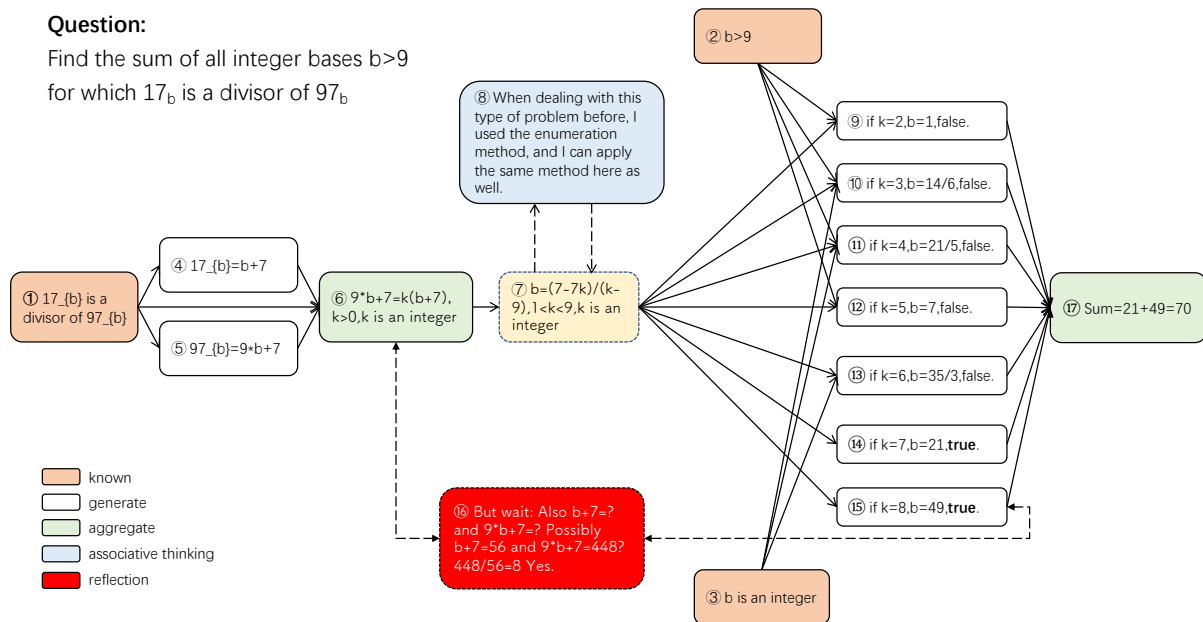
**Question:**

Find the sum of all integer bases b>9 for which $17_b$ is a divisor of $97_b$

② b>9

⑧ When dealing with this type of problem before, I used the enumeration method, and I can apply the same method here as well.

⑨ if k=2,b=1,false.

⑩ if k=3,b=14/6,false.

⑪ if k=4,b=21/5,false.

① 17_{b} is a divisor of 97_{b}

④ 17_{b}=b+7

⑤ 97_{b}=9*b+7

⑥ 9*b+7=k(b+7), k>0,k is an integer

⑦ b=(7-7k)/(k-9),1<k<9,k is an integer

⑫ if k=5,b=7,false.

⑰ Sum=21+49=70

⑬ if k=6,b=35/3,false.

⑭ if k=7,b=21,**true**.

⑮ if k=8,b=49,**true**.

⑯ But wait: Also b+7=? and 9*b+7=? Possibly b+7=56 and 9*b+7=448? 448/56=8 Yes.

③ b is an integer

known
generate
aggregate
associative thinking
reflection